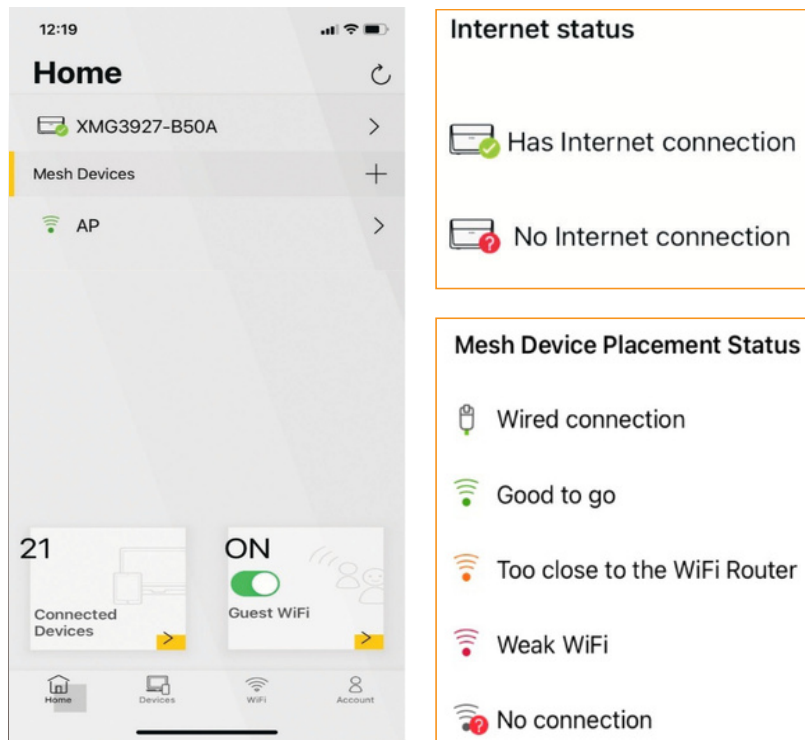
12:19

Home

XMG3927-B50A

Mesh Devices

AP

21
Connected Devices

ON
Guest WiFi

Home
Devices
WiFi
Account

Internet status

Has Internet connection

No Internet connection

Mesh Device Placement Status

Wired connection

Good to go

Too close to the WiFi Router

Weak WiFi

No connection